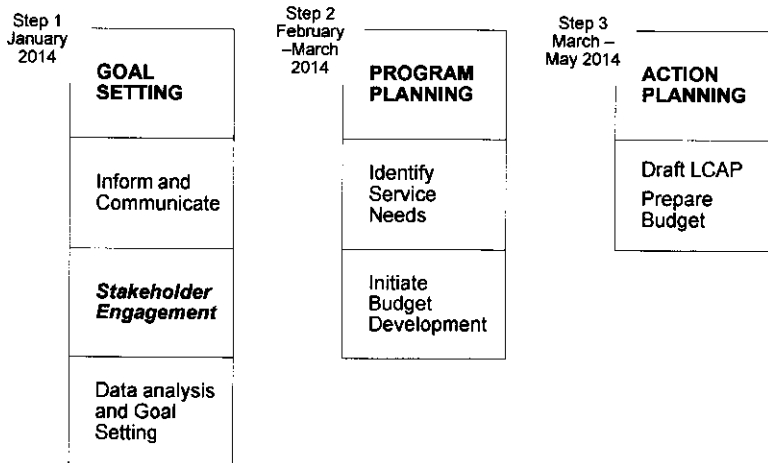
Step 1
January
2014

GOAL SETTING

Inform and Communicate

*Stakeholder Engagement*

Data analysis and Goal Setting

Step 2
February –March
2014

PROGRAM PLANNING

Identify Service Needs

Initiate Budget Development

Step 3
March – May 2014

ACTION PLANNING

Draft LCAP

Prepare Budget